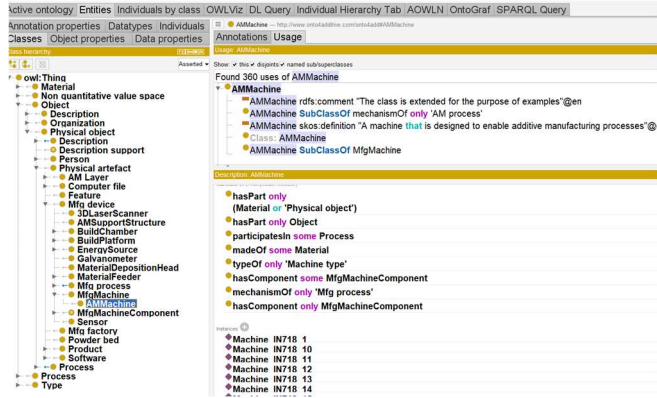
Active ontology | Entities | Individuals by class | OWLViz | DL Query | Individual Hierarchy Tab | AOWLN | OntoGraf | SPARQL Query

Annotation properties | Datatypes | Individuals
Classes | Object properties | Data properties
Class hierarchy
Asserted

owl:Thing
Material
Non quantitative value space
Object
Description
Organization
Physical object
Description
Description support
Person
Physical artefact
AM Layer
Computer file
Feature
Mfg device
3DLaserScanner
AMSupportStructure
BuildChamber
BuildPlatform
EnergySource
Galvanometer
MaterialDepositionHead
MaterialFeeder
Mfg process
MfgMachine
AMMachine
MfgMachineComponent
Sensor
Mfg factory
Powder bed
Product
Software
Process
Process
Type

AMMachine — http://www.onto4addive.com/onto4add#AMMachine
Annotations | Usage
Usage: AMMachine
Show: this disjoints named sub/superclasses
Found 360 uses of AMMachine
AMMachine
AMMachine rdfs:comment "The class is extended for the purpose of examples"@en
AMMachine SubClassOf mechanismOf only 'AM process'
AMMachine skos:definition "A machine that is designed to enable additive manufacturing processes"@
Class: AMMachine
AMMachine SubClassOf MfgMachine

Description: AMMachine
hasPart only
(Material or 'Physical object')
hasPart only Object
participatesIn some Process
madeOf some Material
typeOf only 'Machine type'
hasComponent some MfgMachineComponent
mechanismOf only 'Mfg process'
hasComponent only MfgMachineComponent

Instances
Machine_IN718_1
Machine_IN718_10
Machine_IN718_11
Machine_IN718_12
Machine_IN718_13
Machine_IN718_14